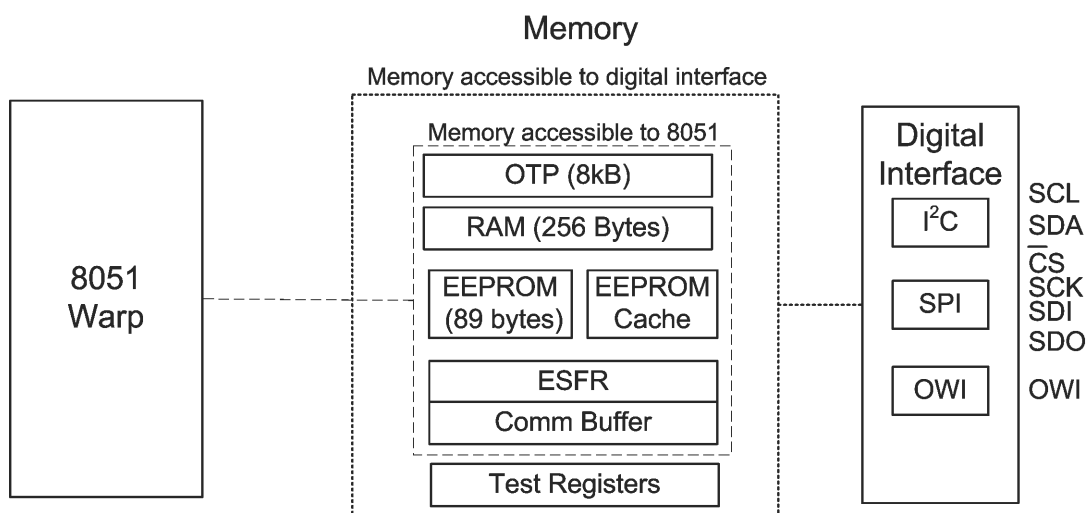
Memory

Memory accessible to digital interface

8051 Warp

Memory accessible to 8051

OTP (8kB)

RAM (256 Bytes)

EEPROM (89 bytes)

EEPROM Cache

ESFR

Comm Buffer

Test Registers

Digital Interface

I$^2$C

SPI

OWI

SCL
SDA
$\overline{CS}$
SCK
SDI
SDO
OWI